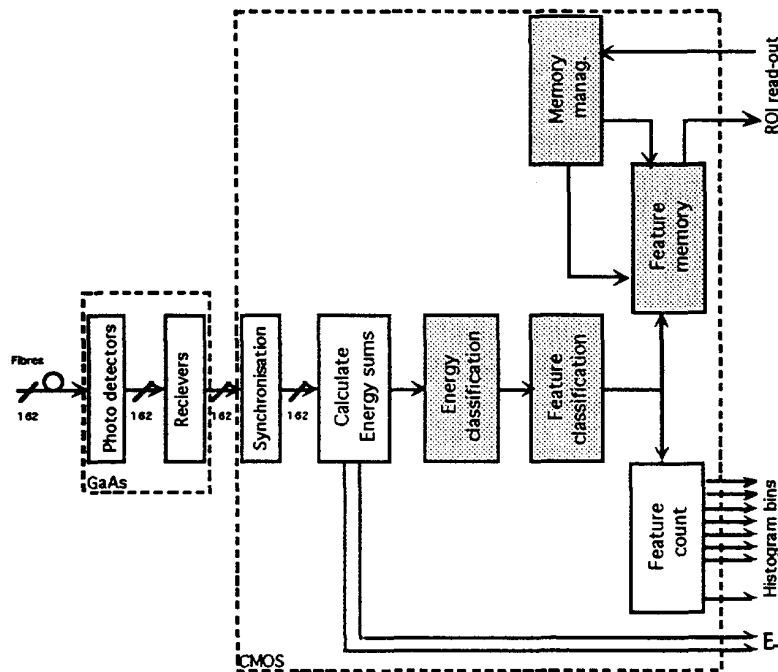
Fibres
162
Photo detectors
162
Recievers
GaAs
162
Synchronisation
162
Calculate Energy sums
Energy classification
Feature classification
Memory manag.
Feature memory
ROI read-out
Feature count
Histogram bins
E
CMOS